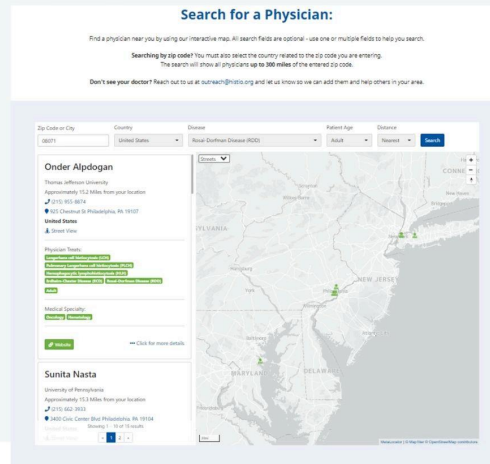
Search for a Physician:

Find a physician near you by using our interactive map. All search fields are optional - use one or multiple fields to help you search.

Searching by zip code? You must also select the country related to the zip code you are entering. The search will show all physicians up to 300 miles of the entered zip code.

Don't see your doctor? Reach out to us at outreach@histio.org and let us know so we can add them and help others in your area.

| Zip Code or City | Country | Disease | Patient Age | Distance | |
|---|---|---|---|---|---|
| 08071 | United States | Rosai Dorfman Disease (RDD) | Adult | Nearest | Search |

Onder Alpdogan

Thomas Jefferson University

Approximately 15.2 Miles from your location

(215) 955-8874

925 Chestnut St Philadelphia, PA 19107

United States

Street View

Physician Treats:

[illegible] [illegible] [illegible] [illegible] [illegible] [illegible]

Medical Specialty:

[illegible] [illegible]

Website

Click for more details

Sunita Nasta

University of Pennsylvania

Approximately 15.3 Miles from your location

(215) 662-3933

3400 Civic Center Blvd Philadelphia, PA 19104

Showing 1 - 10 of 15 results

1 2

Streets

PENNSYLVANIA

NEW JERSEY

MARYLAND

DELAWARE

CONNE

Harrisburg

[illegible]